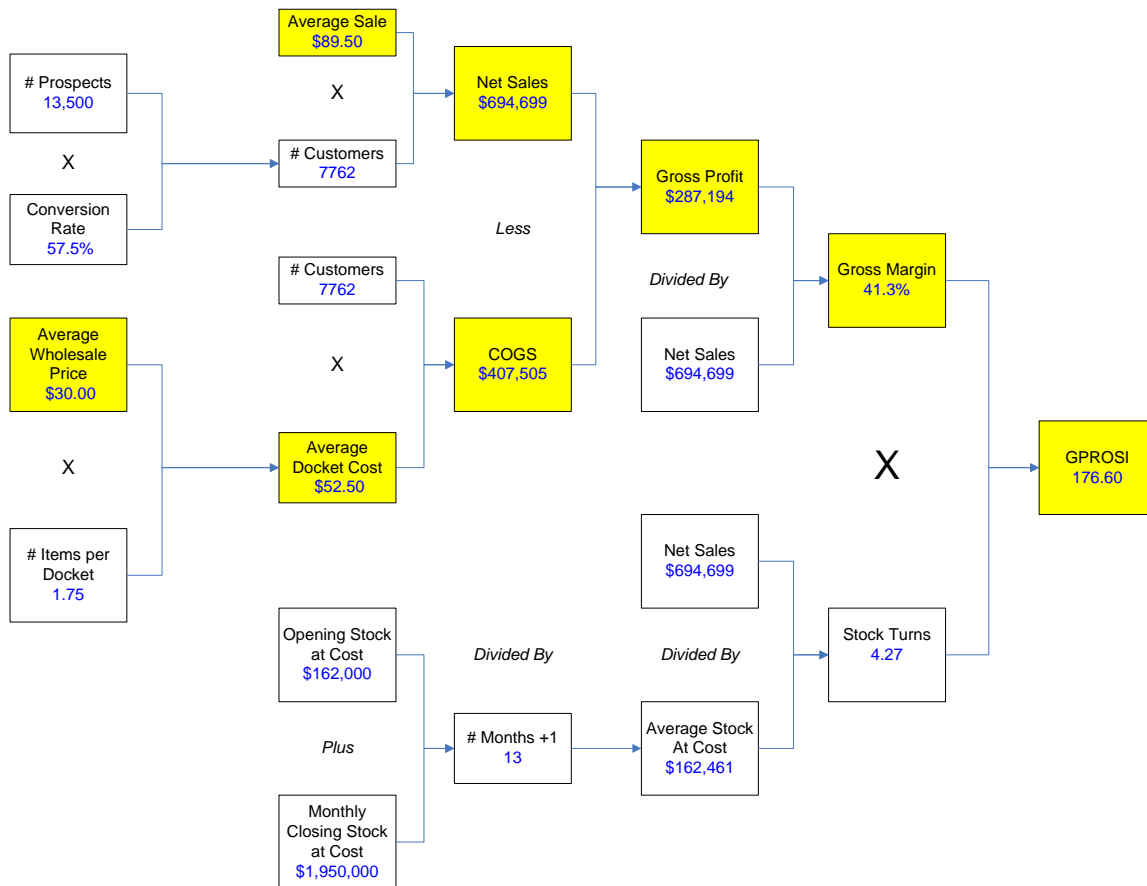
# Prospects
13,500

X

Conversion Rate
57.5%

Average Wholesale Price
$30.00

X

# Items per Docket
1.75

Average Sale
$89.50

X

# Customers
7762

# Customers
7762

X

Average Docket Cost
$52.50

Opening Stock at Cost
$162,000

Plus

Monthly Closing Stock at Cost
$1,950,000

Net Sales
$694,699

Less

COGS
$407,505

Divided By

# Months +1
13

Gross Profit
$287,194

Divided By

Net Sales
$694,699

Net Sales
$694,699

Divided By

Average Stock At Cost
$162,461

Gross Margin
41.3%

X

Stock Turns
4.27

GPROSI
176.60